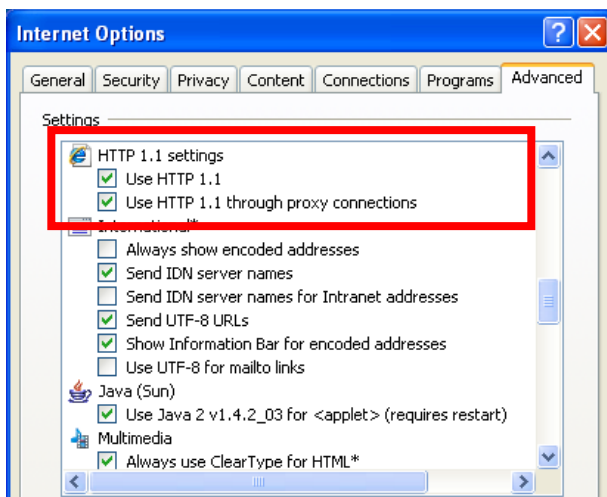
Internet Options

General | Security | Privacy | Content | Connections | Programs | Advanced

Settings

HTTP 1.1 settings
Use HTTP 1.1
Use HTTP 1.1 through proxy connections
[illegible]
Always show encoded addresses
Send IDN server names
Send IDN server names for Intranet addresses
Send UTF-8 URLs
Show Information Bar for encoded addresses
Use UTF-8 for mailto links
Java (Sun)
Use Java 2 v1.4.2_03 for <applet> (requires restart)
Multimedia
Always use ClearType for HTML*